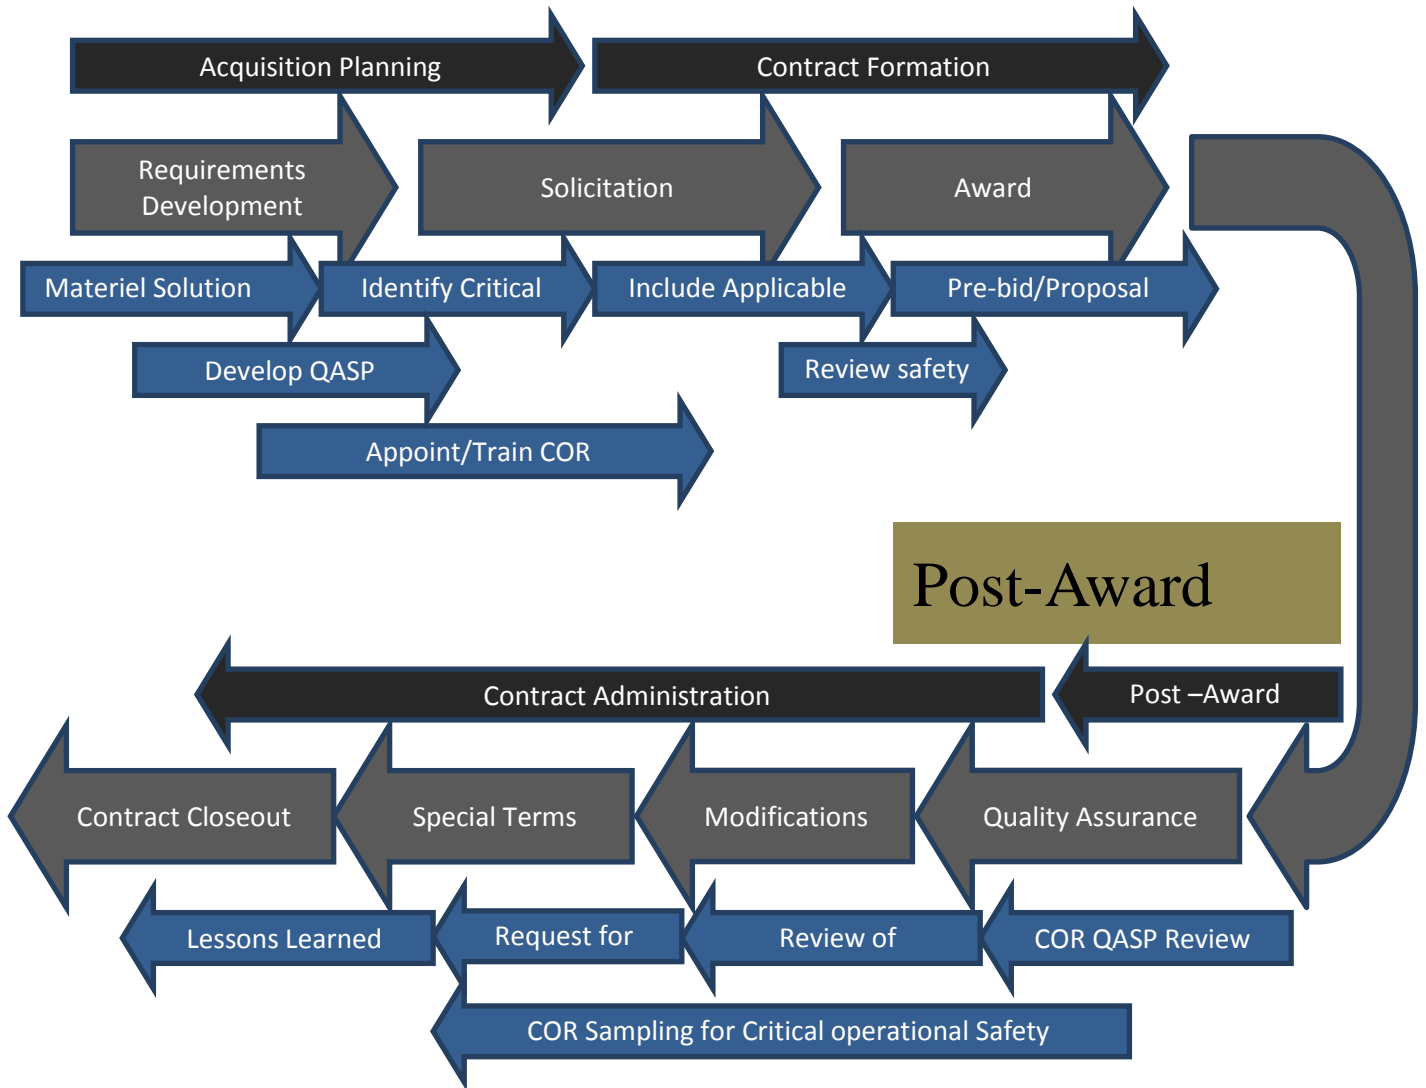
Acquisition Planning

Contract Formation

Requirements Development

Solicitation

Award

Materiel Solution

Identify Critical

Include Applicable

Pre-bid/Proposal

Develop QASP

Review safety

Appoint/Train COR

Post-Award

Contract Administration

Post –Award

Contract Closeout

Special Terms

Modifications

Quality Assurance

Lessons Learned

Request for

Review of

COR QASP Review

COR Sampling for Critical operational Safety